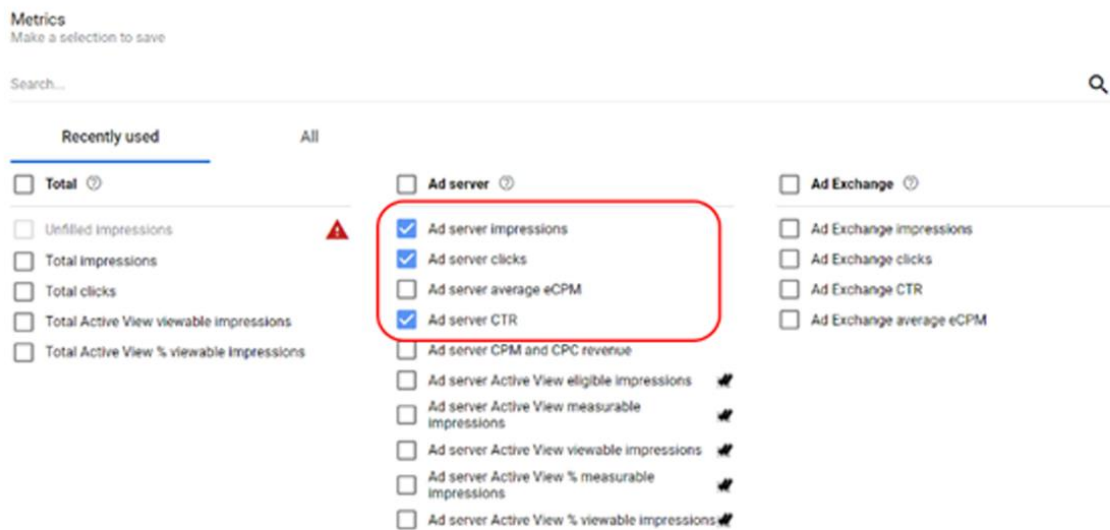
Metrics
Make a selection to save

Search...

Recently used

All

Total

Unfilled impressions
Total impressions
Total clicks
Total Active View viewable impressions
Total Active View % viewable impressions

Ad server

Ad server impressions
Ad server clicks
Ad server average eCPM
Ad server CTR
Ad server CPM and CPC revenue
Ad server Active View eligible impressions
Ad server Active View measurable impressions
Ad server Active View viewable impressions
Ad server Active View % measurable impressions
Ad server Active View % viewable impressions

Ad Exchange

Ad Exchange impressions
Ad Exchange clicks
Ad Exchange CTR
Ad Exchange average eCPM